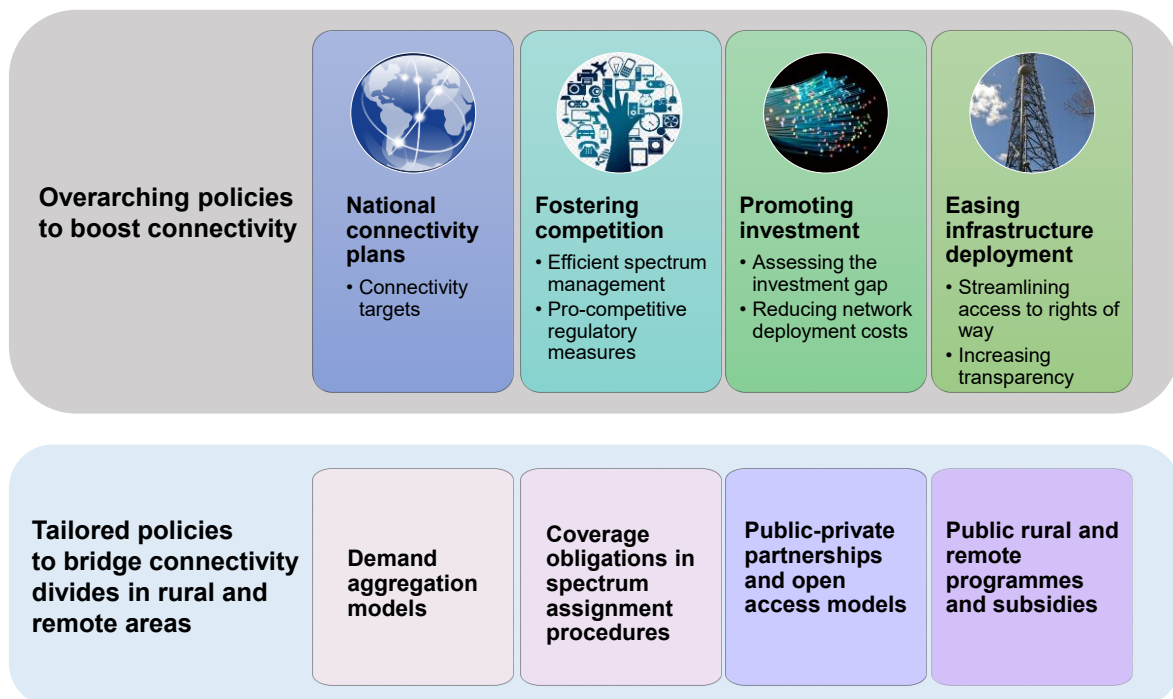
Overarching policies to boost connectivity

National connectivity plans
• Connectivity targets

Fostering competition
• Efficient spectrum management
• Pro-competitive regulatory measures

Promoting investment
• Assessing the investment gap
• Reducing network deployment costs

Easing infrastructure deployment
• Streamlining access to rights of way
• Increasing transparency

Tailored policies to bridge connectivity divides in rural and remote areas

Demand aggregation models

Coverage obligations in spectrum assignment procedures

Public-private partnerships and open access models

Public rural and remote programmes and subsidies